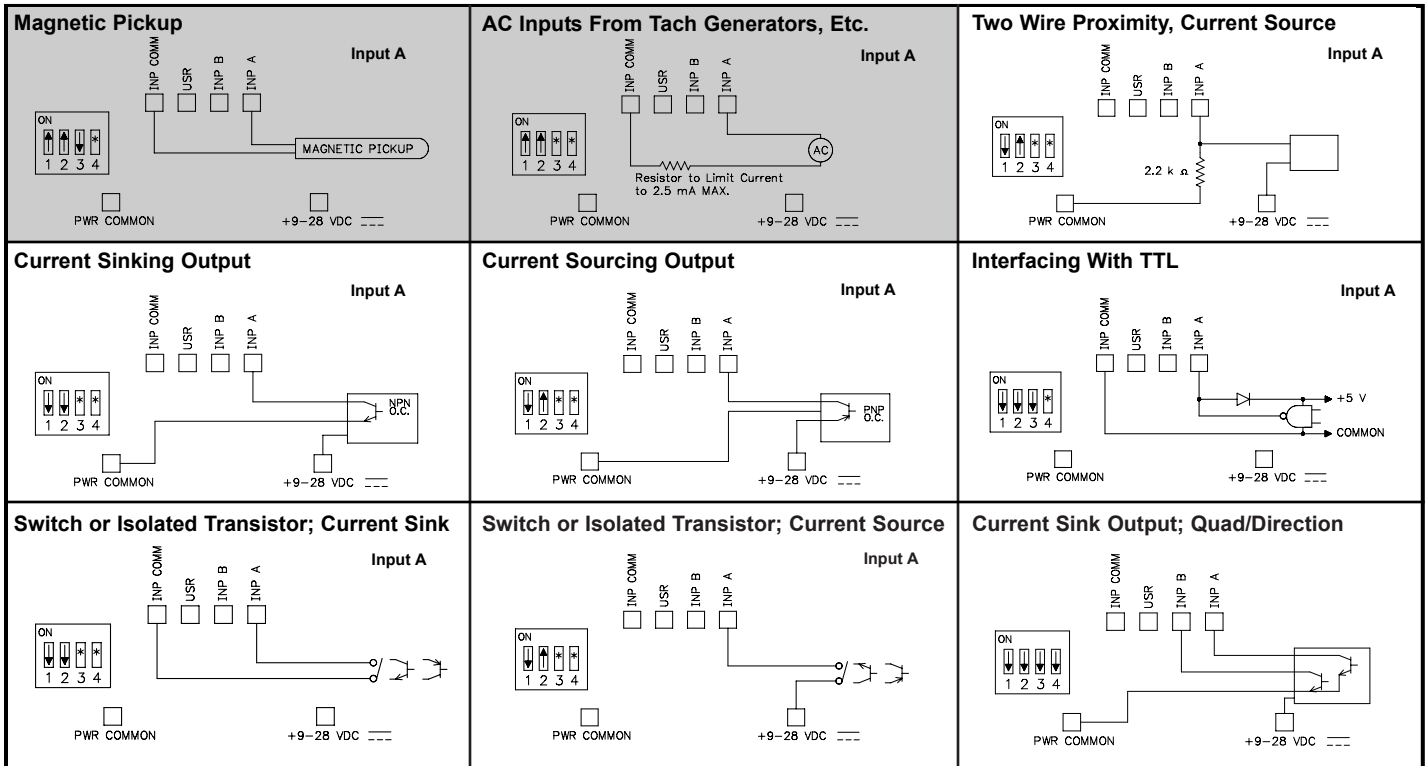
Magnetic Pickup

Input A

INP COMM USR INP B INP A

ON
* 
1 2 3 4

MAGNETIC PICKUP

PWR COMMON +9-28 VDC

AC Inputs From Tach Generators, Etc.

Input A

INP COMM USR INP B INP A

ON
* *
1 2 3 4

AC

Resistor to Limit Current to 2.5 mA MAX.

PWR COMMON +9-28 VDC

Two Wire Proximity, Current Source

Input A

INP COMM USR INP B INP A

ON
* *
1 2 3 4

2.2 k Ω

PWR COMMON +9-28 VDC

Current Sinking Output

Input A

INP COMM USR INP B INP A

ON
* *
1 2 3 4

NPN O.C.

PWR COMMON +9-28 VDC

Current Sourcing Output

Input A

INP COMM USR INP B INP A

ON
* *
1 2 3 4

PNP O.C.

PWR COMMON +9-28 VDC

Interfacing With TTL

Input A

INP COMM USR INP B INP A

ON
*
1 2 3 4

+5 V

COMMON

PWR COMMON +9-28 VDC

Switch or Isolated Transistor; Current Sink

Input A

INP COMM USR INP B INP A

ON
* *
1 2 3 4

PWR COMMON +9-28 VDC

Switch or Isolated Transistor; Current Source

Input A

INP COMM USR INP B INP A

ON
* *
1 2 3 4

PWR COMMON +9-28 VDC

Current Sink Output; Quad/Direction

INP COMM USR INP B INP A

ON
1 2 3 4

PWR COMMON +9-28 VDC